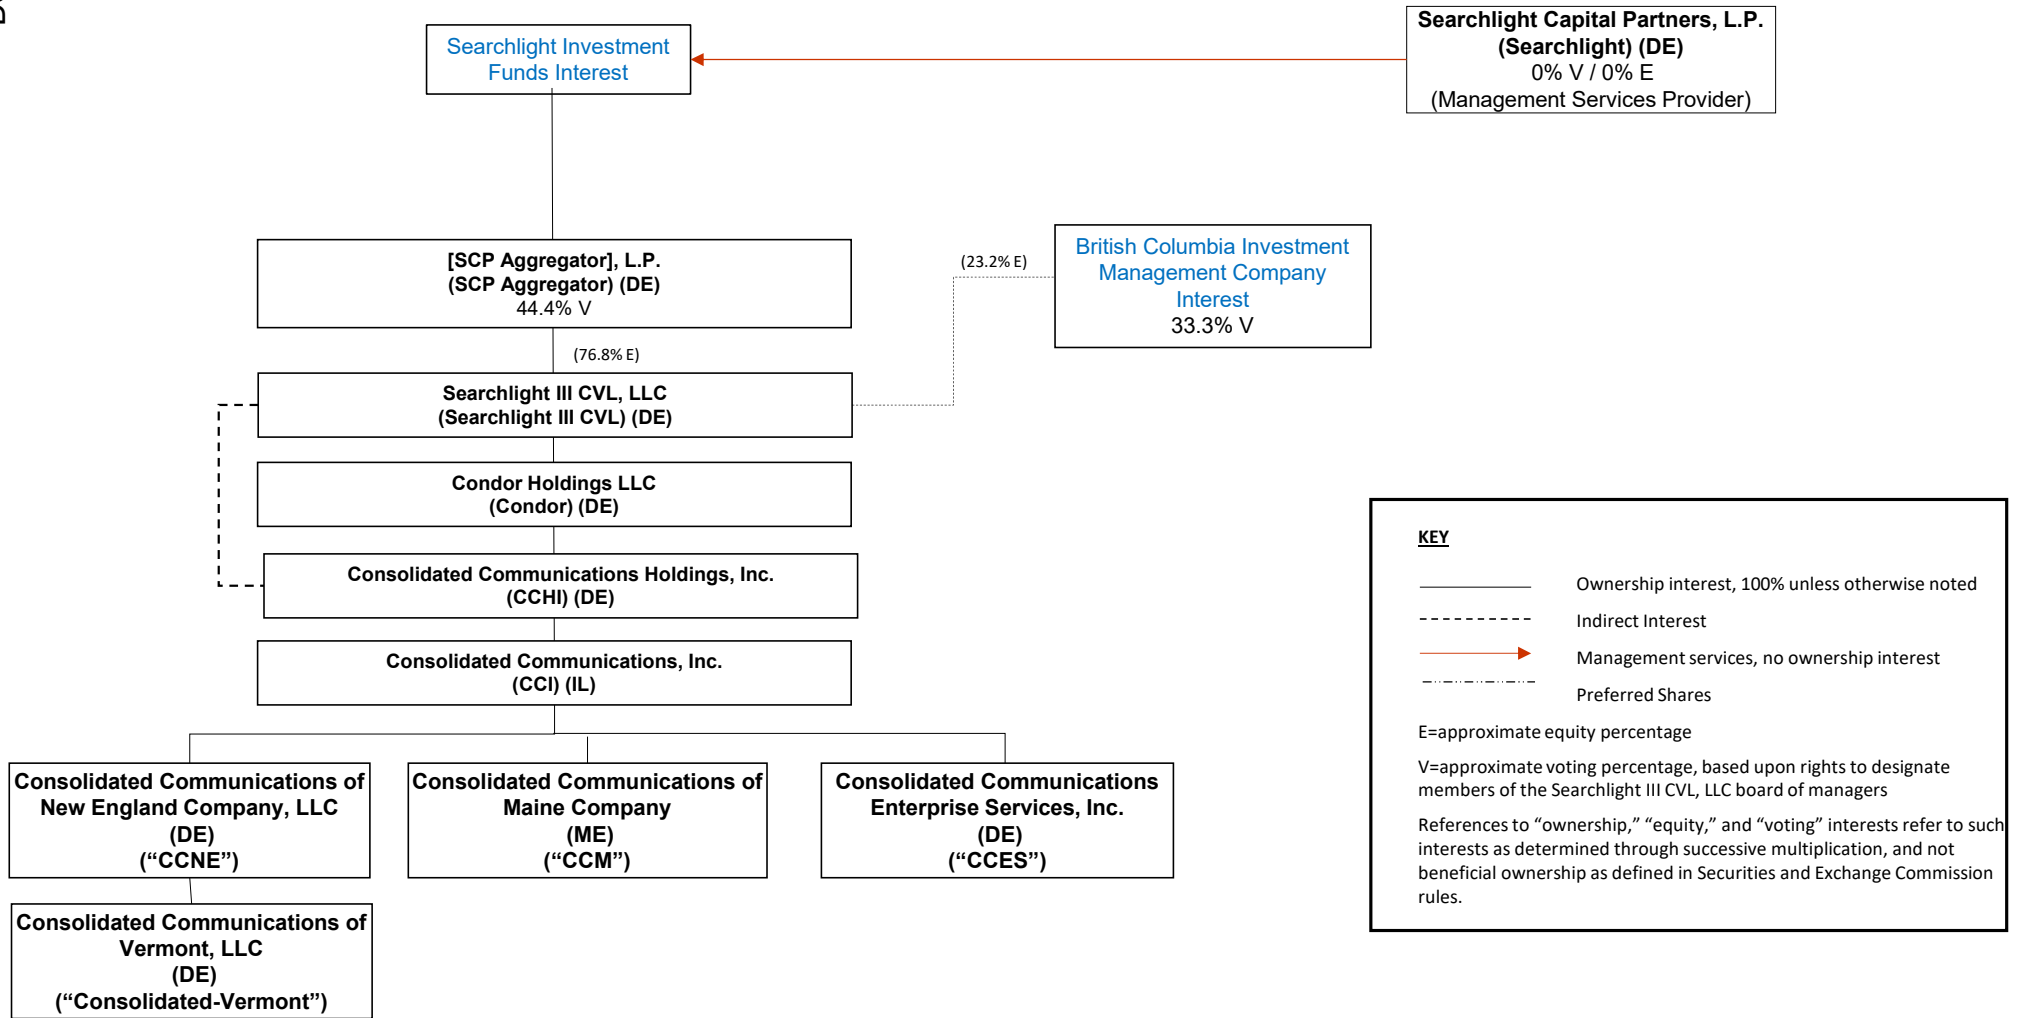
Searchlight Investment Funds Interest

Searchlight Capital Partners, L.P. (Searchlight) (DE)
0% V / 0% E
(Management Services Provider)

[SCP Aggregator], L.P.
(SCP Aggregator) (DE)
44.4% V

(23.2% E)

British Columbia Investment Management Company Interest
33.3% V

(76.8% E)

Searchlight III CVL, LLC
(Searchlight III CVL) (DE)

Condor Holdings LLC
(Condor) (DE)

Consolidated Communications Holdings, Inc.
(CCHI) (DE)

Consolidated Communications, Inc.
(CCI) (IL)

Consolidated Communications of New England Company, LLC
(DE)
("CCNE")

Consolidated Communications of Maine Company
(ME)
("CCM")

Consolidated Communications Enterprise Services, Inc.
(DE)
("CCES")

Consolidated Communications of Vermont, LLC
(DE)
("Consolidated-Vermont")

KEY

Ownership interest, 100% unless otherwise noted

Indirect Interest

Management services, no ownership interest

Preferred Shares

E=approximate equity percentage

V=approximate voting percentage, based upon rights to designate members of the Searchlight III CVL, LLC board of managers

References to "ownership," "equity," and "voting" interests refer to such interests as determined through successive multiplication, and not beneficial ownership as defined in Securities and Exchange Commission rules.